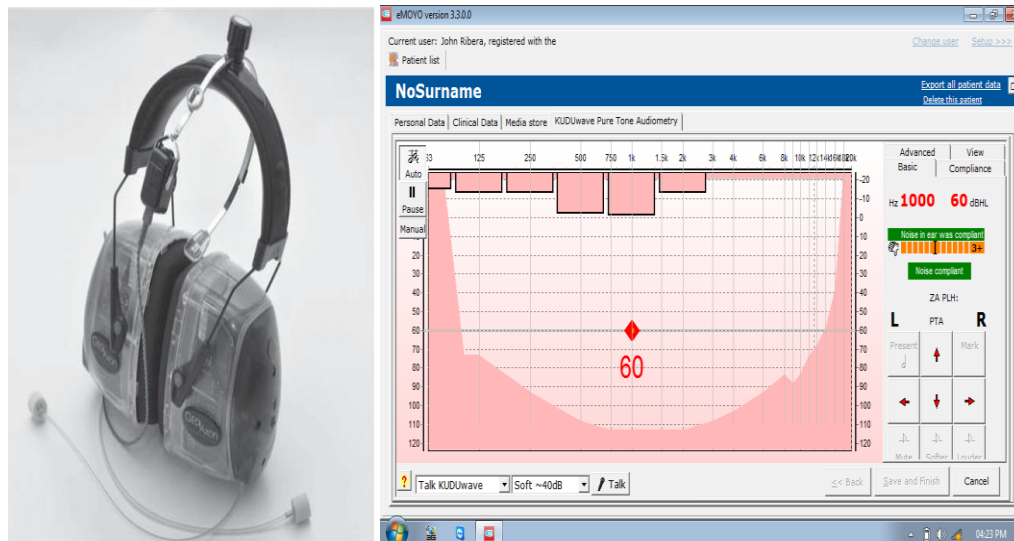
eMOYO version 3.3.0.0

Current user: John Ribera, registered with the
Change user Setup >>>
Patient list

NoSurname
Export all patient data
Delete this patient

Personal Data | Clinical Data | Media store | KUDUwave Pure Tone Audiometry

Auto
Pause
Manual

63 125 250 500 750 1k 1.5k 2k 3k 4k 6k 8k 10k 12k 14k 16k 20k

-20 -10 0 10 20 30 40 50 60 70 80 90 100 110 120

60

Advanced | View
Basic | Compliance

Hz 1000 60 dBHL

Noise in ear was compliant
3+
Noise compliant

ZA PLH:
L PTA R

Present
Mark

Mute Softer Louder

Talk KUDUwave | Soft ~40dB | Talk

<< Back | Save and Finish | Cancel

04:23 PM